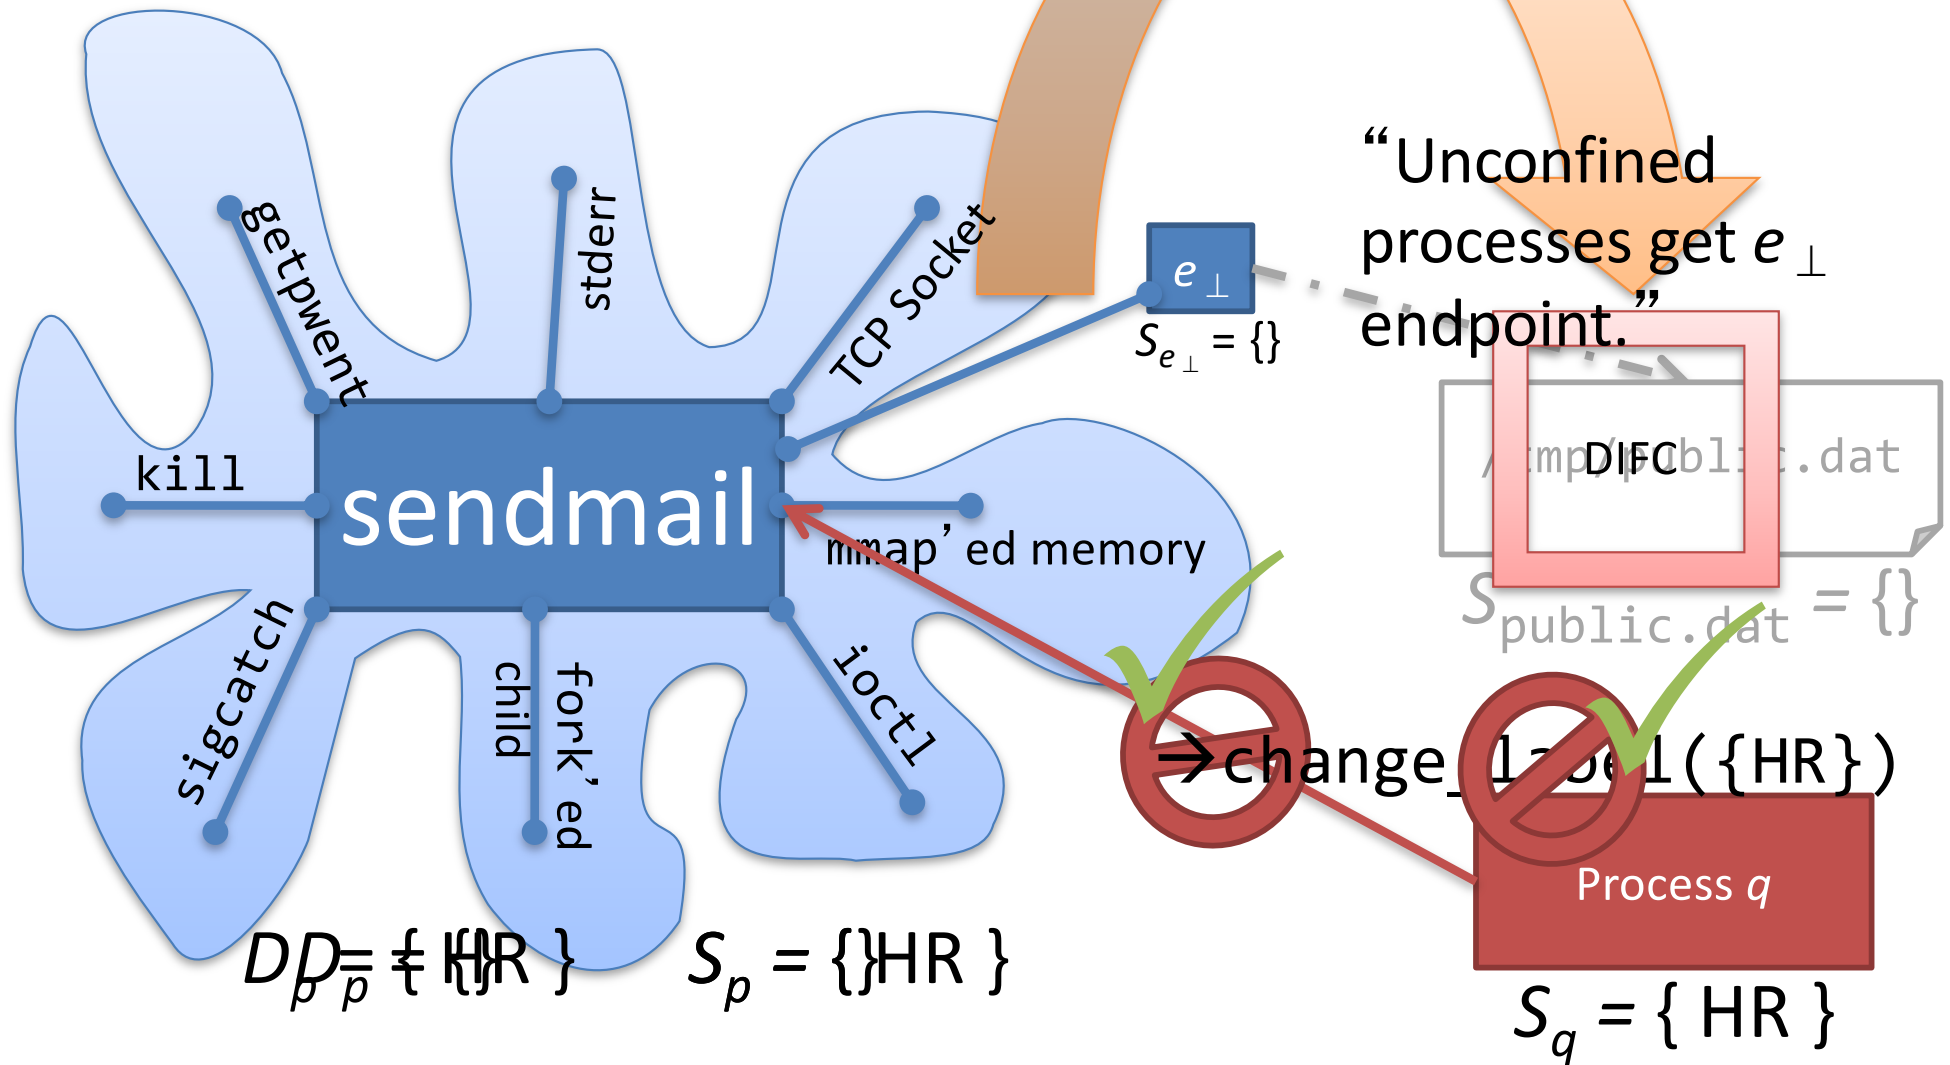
getpwent

stderr

TCP Socket

$e_\perp$

$S_{e_\perp} = \{\}$

“Unconfined processes get $e_\perp$ endpoint.”

kill

sendmail

mmap’ed memory

DIFC

/tmp/public.dat

$S_{public.dat} = \{\}$

sigcatch

child

fork’ed

ioctl

→change_label({HR})

Process $q$

$D_p = \{\}$ $D_{\bar{p}} = \{ HR \}$

$S_p = \{\}$ $S_p = \{ HR \}$

$S_q = \{ HR \}$